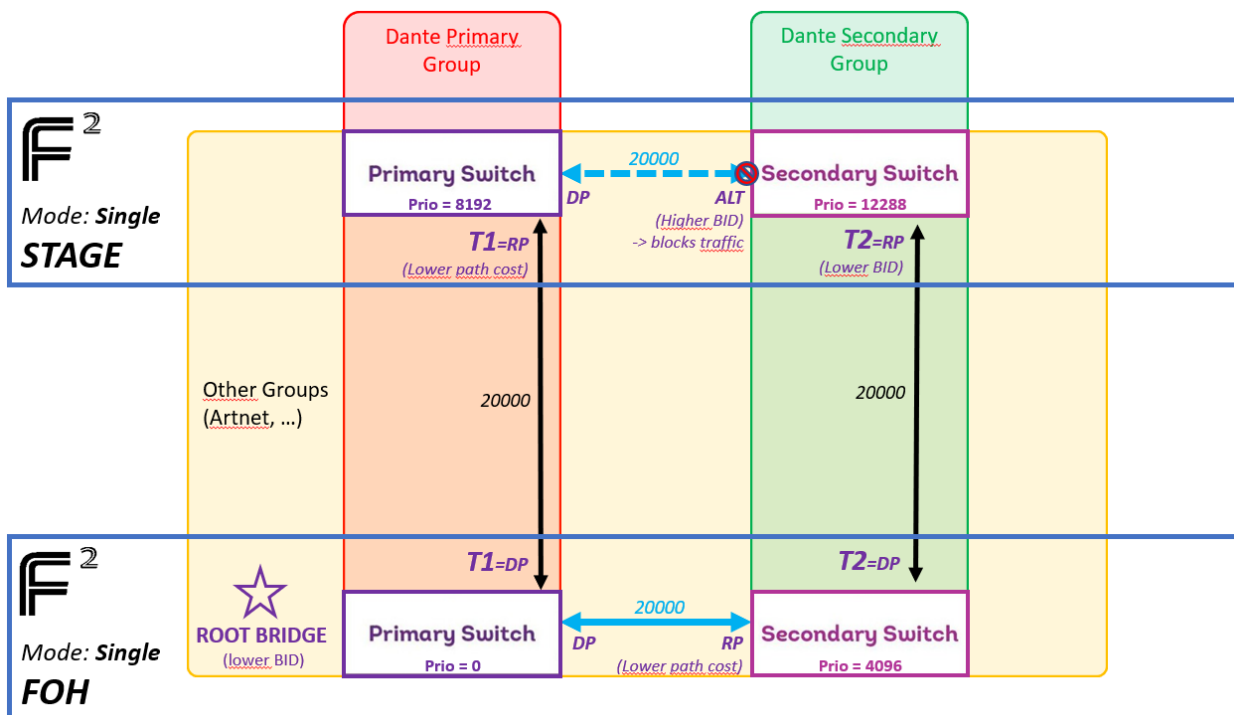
Dante Primary Group

Dante Secondary Group

$F^2$

Mode: Single

STAGE

Primary Switch
Prio = 8192

20000

DP

ALT

Secondary Switch
Prio = 12288

(Higher BID)
-> blocks traffic

T1=RP
(Lower path cost)

T2=RP
(Lower BID)

Other Groups (Artnet, …)

20000

20000

$F^2$

Mode: Single

FOH

T1=DP

T2=DP

ROOT BRIDGE
(lower BID)

Primary Switch
Prio = 0

20000

DP

RP

(Lower path cost)

Secondary Switch
Prio = 4096